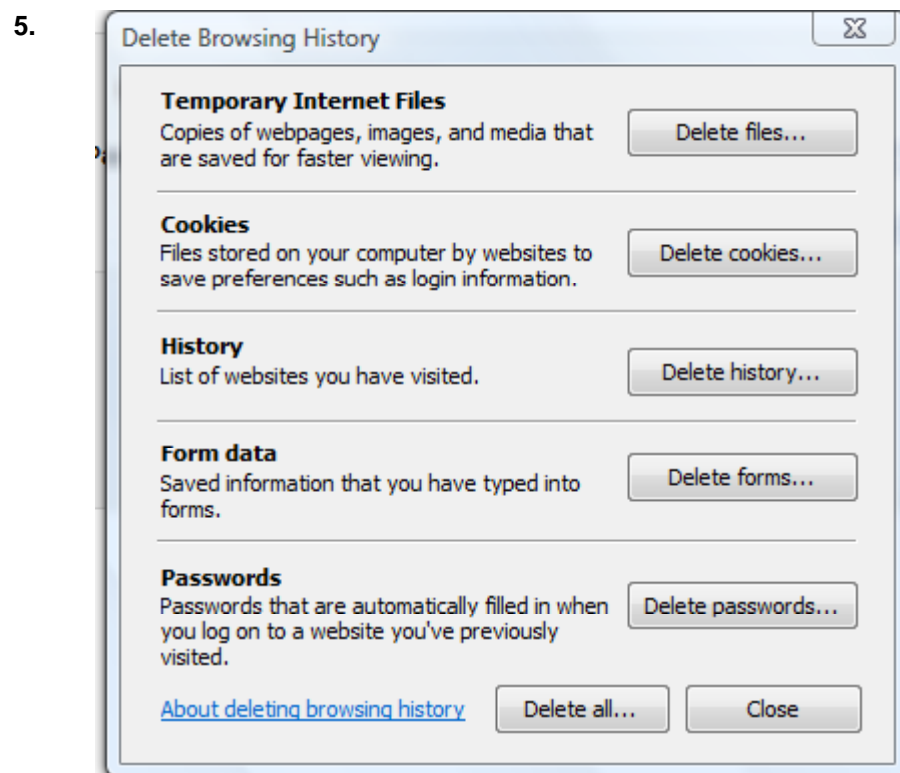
5.

Delete Browsing History

Temporary Internet Files
Copies of webpages, images, and media that are saved for faster viewing.

Delete files...

Cookies
Files stored on your computer by websites to save preferences such as login information.

Delete cookies...

History
List of websites you have visited.

Delete history...

Form data
Saved information that you have typed into forms.

Delete forms...

Passwords
Passwords that are automatically filled in when you log on to a website you've previously visited.

Delete passwords...

About deleting browsing history

Delete all...

Close